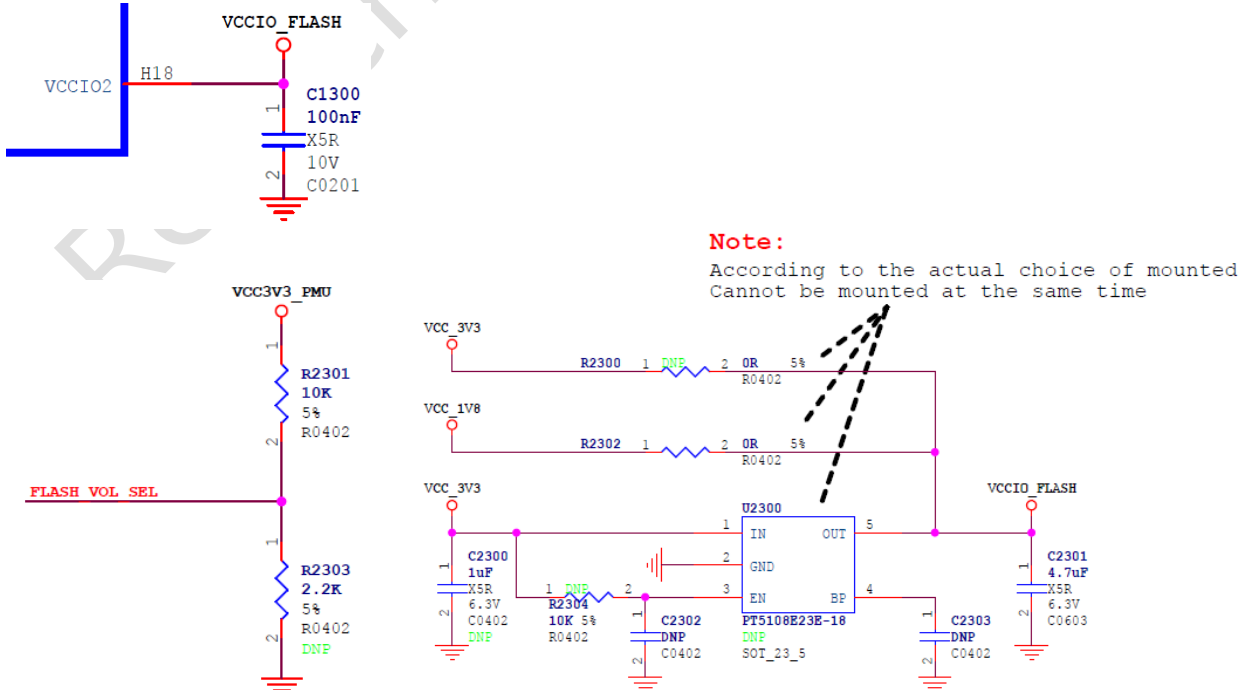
VCCIO_FLASH

VCCIO2 H18

1
C1300
100nF
X5R
10V
2
C0201

Note:
According to the actual choice of mounted
Cannot be mounted at the same time

VCC3V3_PMU

1
R2301
10K
5%
2
R0402

FLASH_VOL_SEL

1
R2303
2.2K
5%
2
R0402
DNP

VCC_3V3
R2300 1 DNP 2 0R 5%
R0402

VCC_1V8
R2302 1 2 0R 5%
R0402

VCC_3V3
U2300
1 IN OUT 5
2 GND
3 EN BP 4
PT5108E23E-18
DNP
SOT_23_5

C2300
1uF
X5R
6.3V
C0402
DNP

1 DNP 2
R2304
10K 5%
R0402

C2302
DNP
C0402

C2303
DNP
C0402

VCCIO_FLASH
C2301
4.7uF
X5R
6.3V
C0603